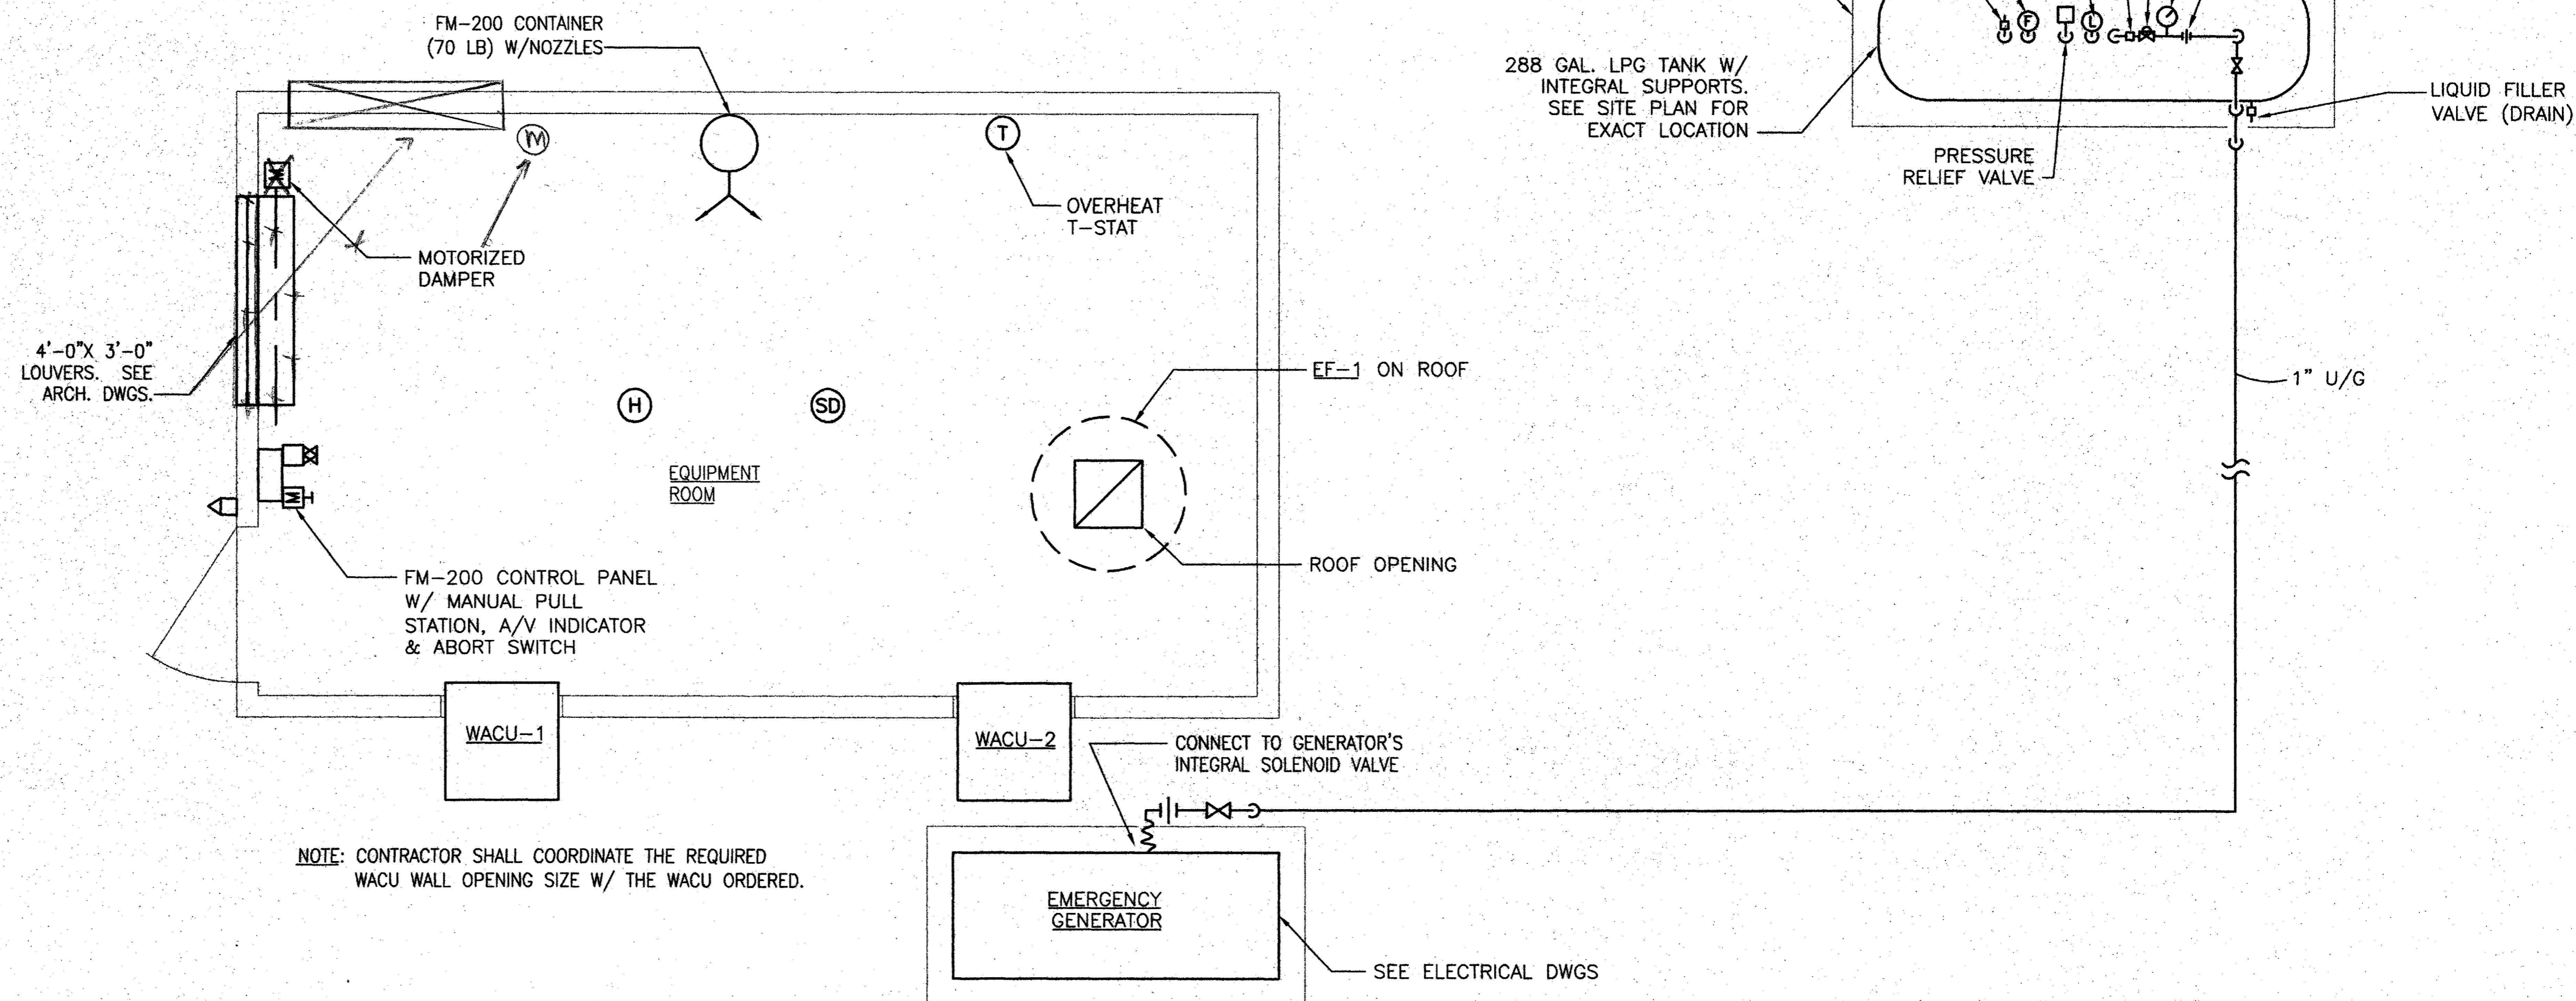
FM–200 CONTAINER (70 LB) W/NOZZLES

288 GAL. LPG TANK W/ INTEGRAL SUPPORTS. SEE SITE PLAN FOR EXACT LOCATION

F

L

LIQUID FILLER VALVE (DRAIN)

PRESSURE RELIEF VALVE

M

T

OVERHEAT T–STAT

MOTORIZED DAMPER

4'-0"X 3'-0" LOUVERS. SEE ARCH. DWGS.

H

SD

EF–1 ON ROOF

1" U/G

EQUIPMENT ROOM

ROOF OPENING

FM–200 CONTROL PANEL W/ MANUAL PULL STATION, A/V INDICATOR & ABORT SWITCH

WACU–1

WACU–2

CONNECT TO GENERATOR'S INTEGRAL SOLENOID VALVE

NOTE: CONTRACTOR SHALL COORDINATE THE REQUIRED WACU WALL OPENING SIZE W/ THE WACU ORDERED.

EMERGENCY GENERATOR

SEE ELECTRICAL DWGS